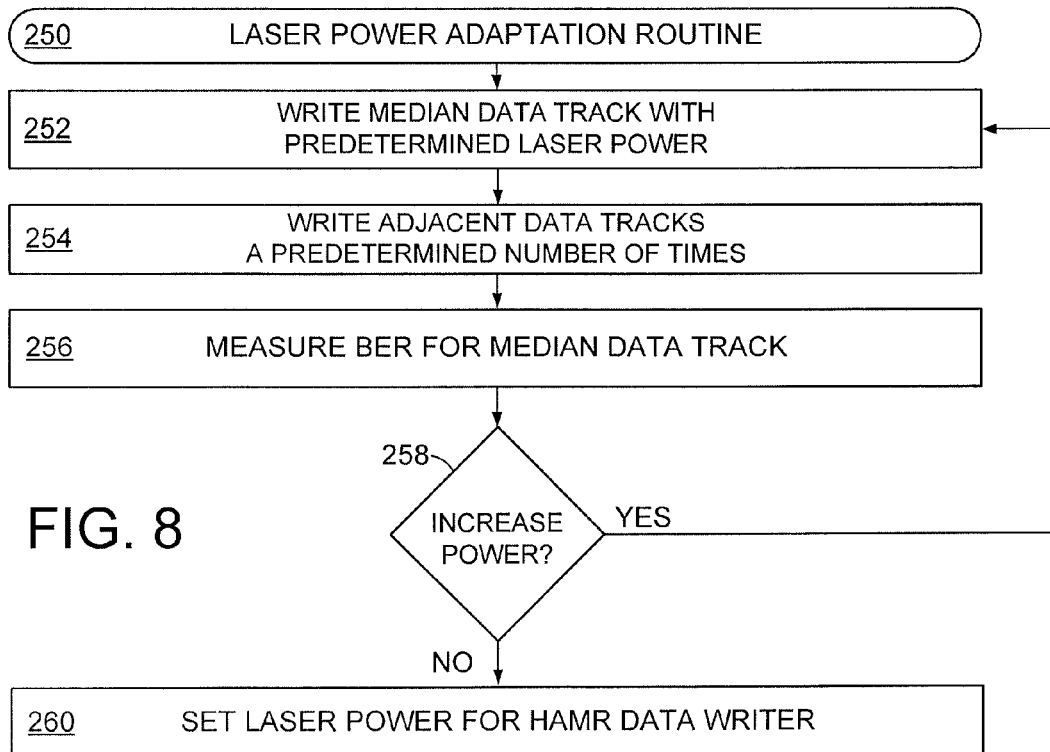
250 LASER POWER ADAPTATION ROUTINE

252 WRITE MEDIAN DATA TRACK WITH PREDETERMINED LASER POWER

254 WRITE ADJACENT DATA TRACKS A PREDETERMINED NUMBER OF TIMES

256 MEASURE BER FOR MEDIAN DATA TRACK

258

INCREASE POWER?

YES

NO

FIG. 8

260 SET LASER POWER FOR HAMR DATA WRITER